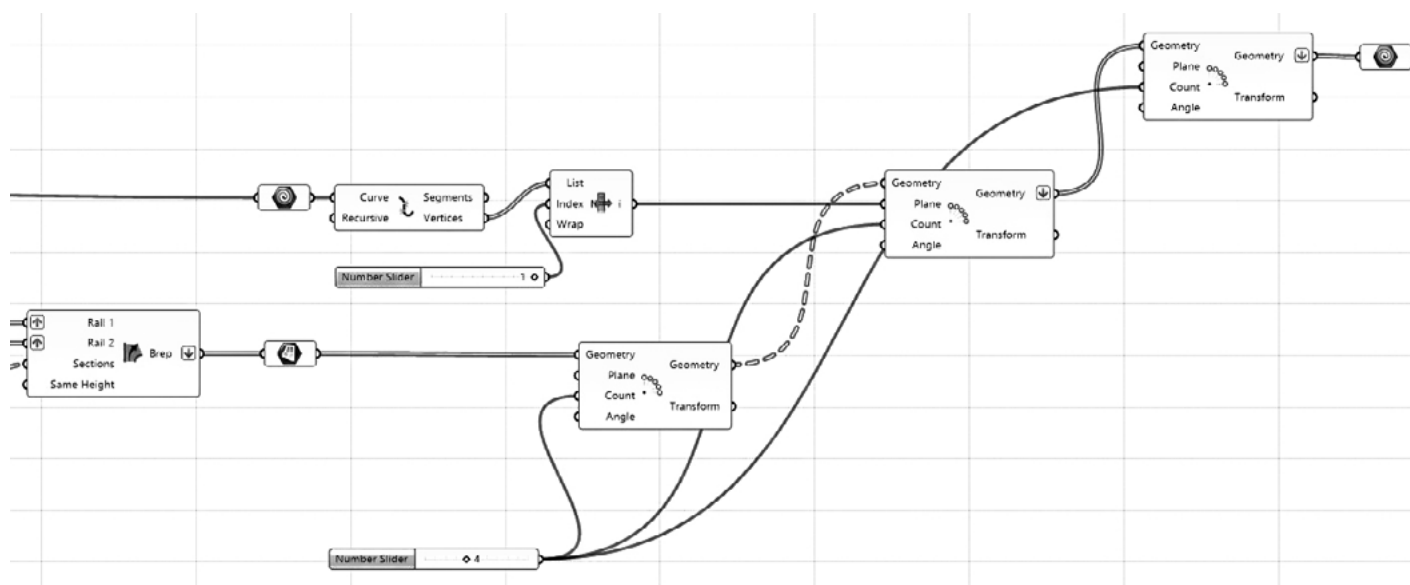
Geometry
Plane
Count
Angle
Geometry
Transform

Curve
Recursive
Segments
Vertices

List
Index
Wrap
i

Geometry
Plane
Count
Angle
Geometry
Transform

Number Slider
1

Rail 1
Rail 2
Sections
Same Height
Brep

Geometry
Plane
Count
Angle
Geometry
Transform

Number Slider
4